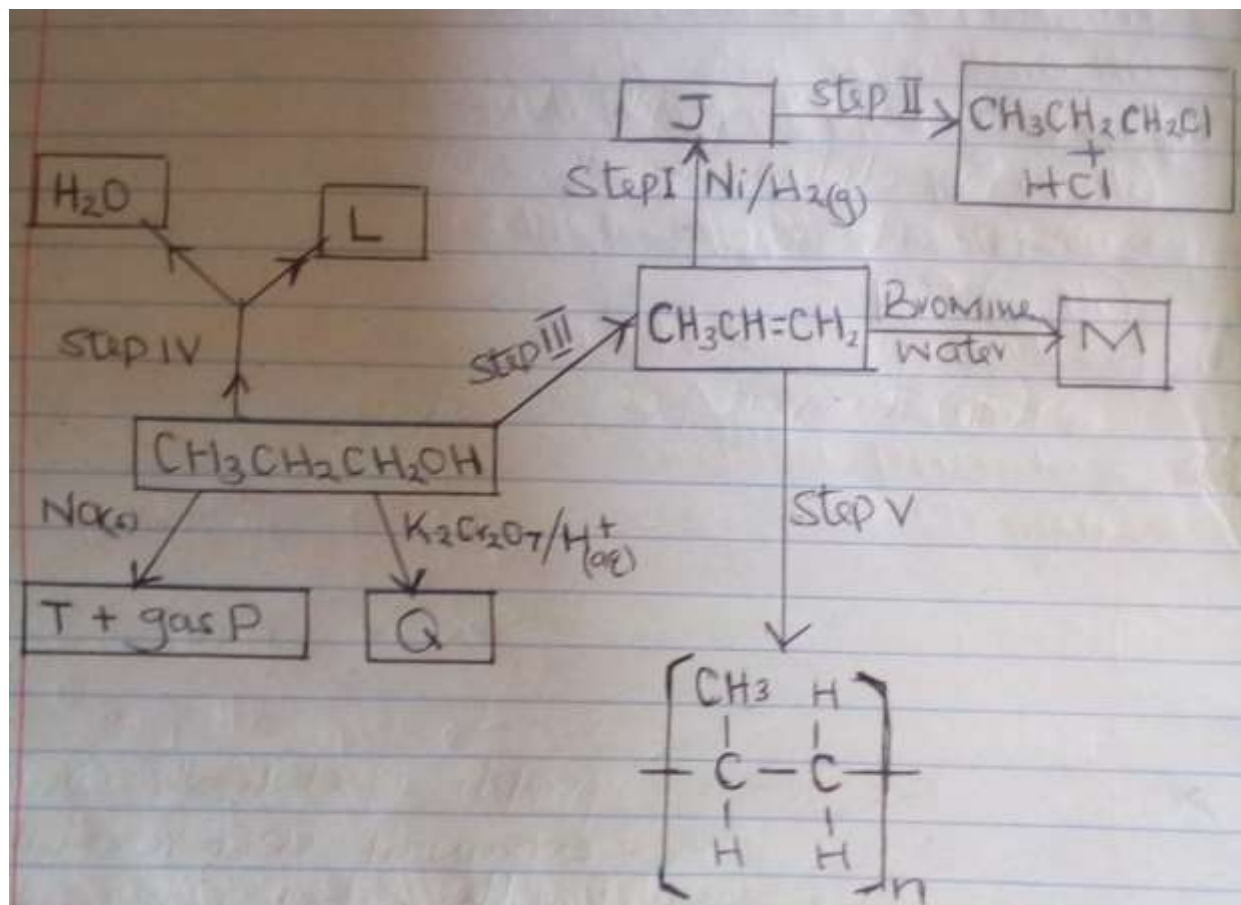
J

step II

$CH_3CH_2CH_2Cl$
+
$HCl$

Step I $Ni/H_{2(g)}$

$H_2O$

L

step IV

step III

$CH_3CH=CH_2$

Bromine water

M

$CH_3CH_2CH_2OH$

$Na_{(s)}$

$K_2Cr_2O_7/H^+_{(aq)}$

Step V

T + gas P

Q

$CH_3$ H
C — C
H H
n